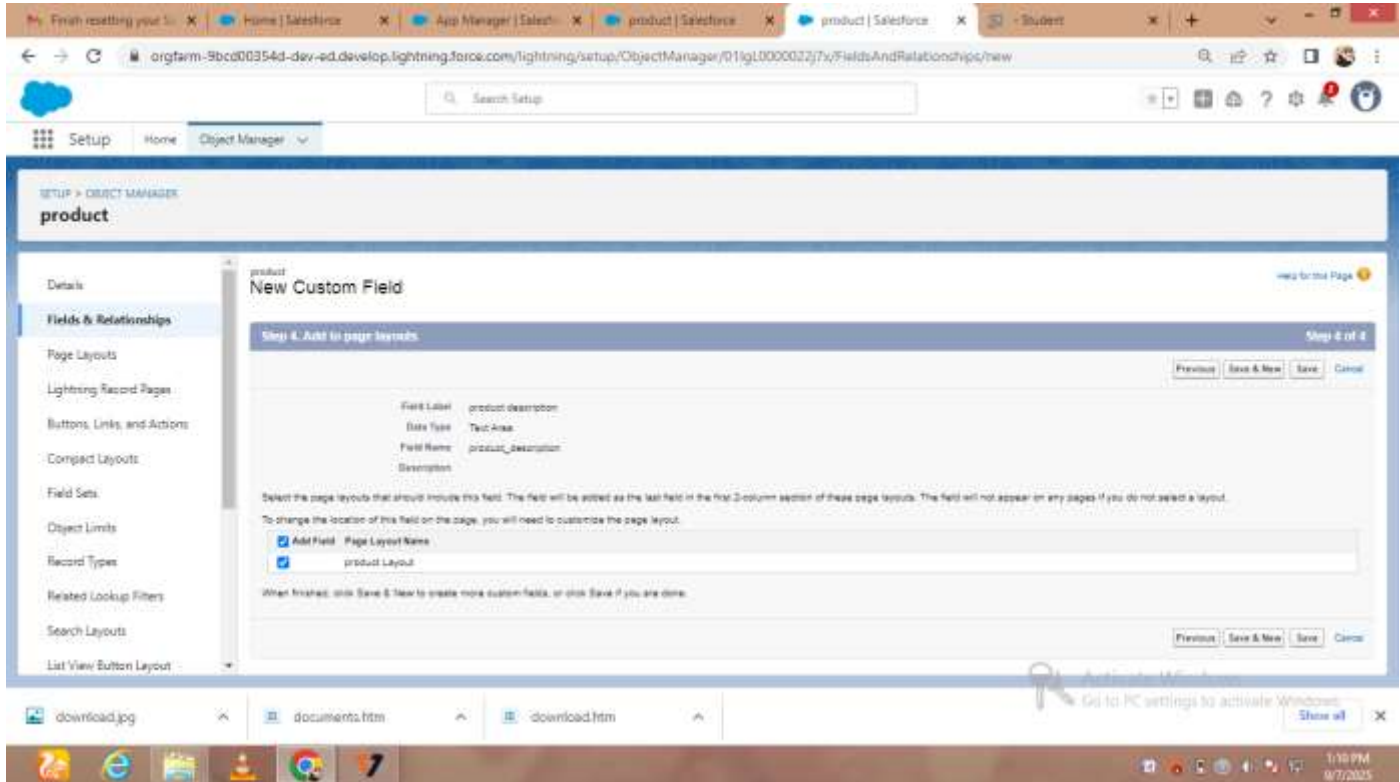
Finish resetting your S... | Home | Salesforce | App Manager | Salesfo... | product | Salesforce | product | Salesforce | - Student

orgfarm-9bcd00354d-dev-ed.develop.lightning.force.com/lightning/setup/ObjectManager/01IgL0000022j7x/FieldsAndRelationships/new

Search Setup

Setup Home Object Manager

SETUP > OBJECT MANAGER
product

Details
Fields & Relationships
Page Layouts
Lightning Record Pages
Buttons, Links, and Actions
Compact Layouts
Field Sets
Object Limits
Record Types
Related Lookup Filters
Search Layouts
List View Button Layout

product
New Custom Field

Help for this Page

Step 4. Add to page layouts
Step 4 of 4

Previous Save & New Save Cancel

Field Label product description
Data Type Text Area
Field Name product_description
Description

Select the page layouts that should include this field. The field will be added as the last field in the first 2-column section of these page layouts. The field will not appear on any pages if you do not select a layout.

To change the location of this field on the page, you will need to customize the page layout.

| Add Field | Page Layout Name |
|---|---|
| ☑ | product Layout |

When finished, click Save & New to create more custom fields, or click Save if you are done.

Previous Save & New Save Cancel

Activate Windows
Go to PC settings to activate Windows.

download.jpg documents.htm download.htm Show all

1:10 PM
9/7/2025